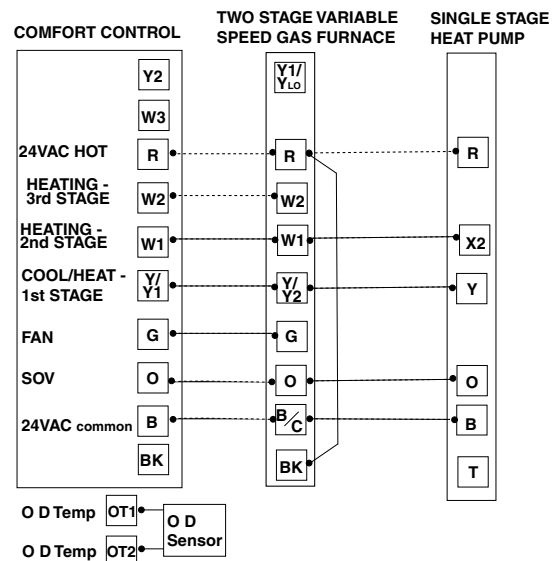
COMFORT CONTROL

TWO STAGE VARIABLE SPEED GAS FURNACE

SINGLE STAGE HEAT PUMP

Y2

W3

24VAC HOT R

HEATING - 3rd STAGE W2

HEATING - 2nd STAGE W1

COOL/HEAT - 1st STAGE Y/ Y1

FAN G

SOV O

24VAC common B

BK

Y1/ $Y_{LO}$

R

W2

W1

Y/ Y2

G

O

B/C

BK

R

X2

Y

O

B

T

O D Temp OT1

O D Temp OT2

O D Sensor